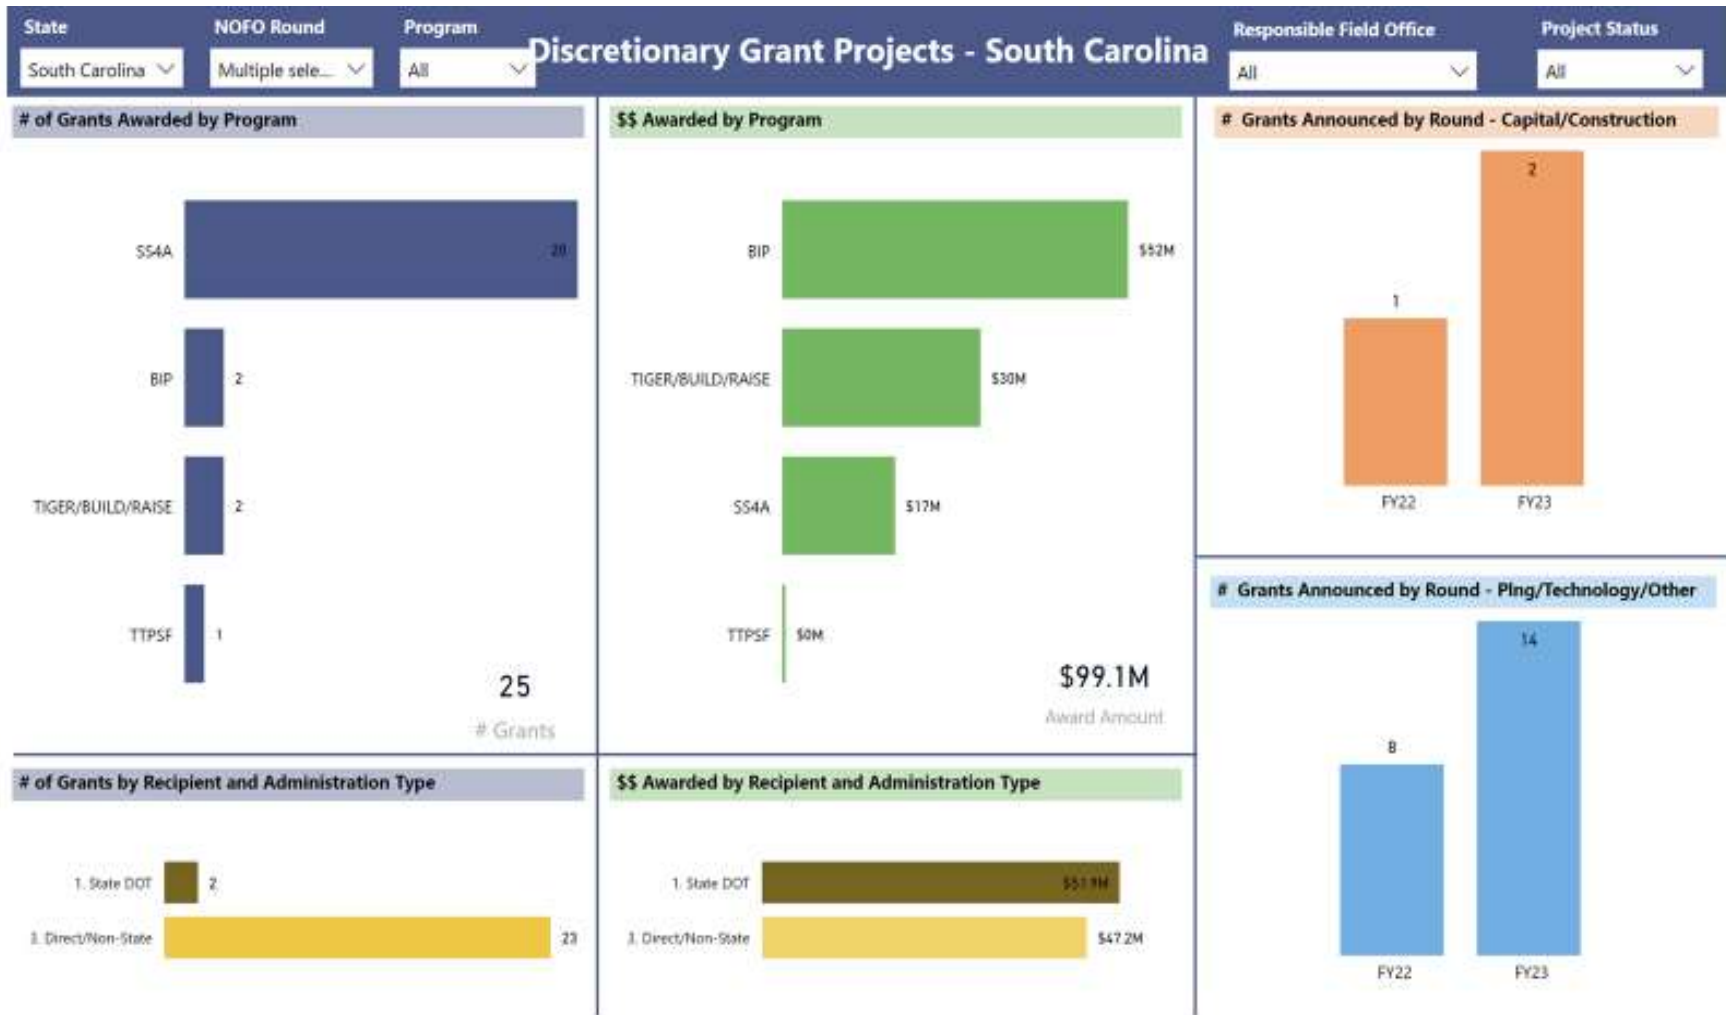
State
South Carolina

NOFO Round
Multiple sele...

Program
All

Discretionary Grant Projects - South Carolina

Responsible Field Office
All

Project Status
All

# of Grants Awarded by Program

SS4A 20
BIP 2
TIGER/BUILD/RAISE 2
TTPSF 1

25
# Grants

$$ Awarded by Program

BIP $52M
TIGER/BUILD/RAISE $30M
SS4A $17M
TTPSF $0M

$99.1M
Award Amount

# Grants Announced by Round - Capital/Construction

1
2
FY22
FY23

# Grants Announced by Round - Plng/Technology/Other

8
14
FY22
FY23

# of Grants by Recipient and Administration Type

1. State DOT 2
3. Direct/Non-State 23

$$ Awarded by Recipient and Administration Type

1. State DOT $51.9M
3. Direct/Non-State $47.2M